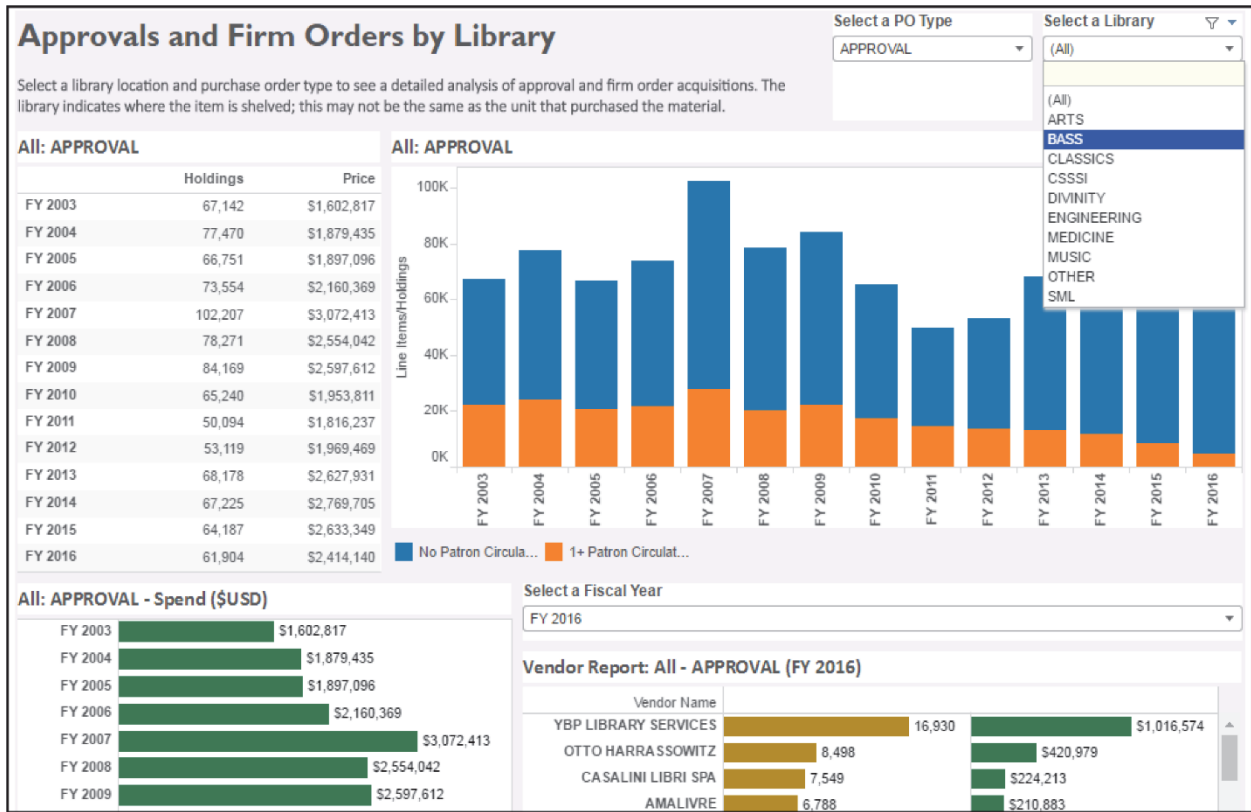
Approvals and Firm Orders by Library

Select a library location and purchase order type to see a detailed analysis of approval and firm order acquisitions. The library indicates where the item is shelved; this may not be the same as the unit that purchased the material.

Select a PO Type
APPROVAL

Select a Library
(All)
(All)
ARTS
BASS
CLASSICS
CSSSI
DIVINITY
ENGINEERING
MEDICINE
MUSIC
OTHER
SML

All: APPROVAL

| | Holdings | Price |
|---|---|---|
| FY 2003 | 67,142 | \$1,602,817 |
| FY 2004 | 77,470 | \$1,879,435 |
| FY 2005 | 66,751 | \$1,897,096 |
| FY 2006 | 73,554 | \$2,160,369 |
| FY 2007 | 102,207 | \$3,072,413 |
| FY 2008 | 78,271 | \$2,554,042 |
| FY 2009 | 84,169 | \$2,597,612 |
| FY 2010 | 65,240 | \$1,953,811 |
| FY 2011 | 50,094 | \$1,816,237 |
| FY 2012 | 53,119 | \$1,969,469 |
| FY 2013 | 68,178 | \$2,627,931 |
| FY 2014 | 67,225 | \$2,769,705 |
| FY 2015 | 64,187 | \$2,633,349 |
| FY 2016 | 61,904 | \$2,414,140 |

All: APPROVAL
100K
80K
60K
40K
20K
0K
Line Items/Holdings
FY 2003 FY 2004 FY 2005 FY 2006 FY 2007 FY 2008 FY 2009 FY 2010 FY 2011 FY 2012 FY 2013 FY 2014 FY 2015 FY 2016
No Patron Circula... 1+ Patron Circulat...

All: APPROVAL - Spend ($USD)
FY 2003 $1,602,817
FY 2004 $1,879,435
FY 2005 $1,897,096
FY 2006 $2,160,369
FY 2007 $3,072,413
FY 2008 $2,554,042
FY 2009 $2,597,612

Select a Fiscal Year
FY 2016

Vendor Report: All - APPROVAL (FY 2016)
Vendor Name
YBP LIBRARY SERVICES 16,930 $1,016,574
OTTO HARRASSOWITZ 8,498 $420,979
CASALINI LIBRI SPA 7,549 $224,213
AMALIVRE 6,788 $210,883